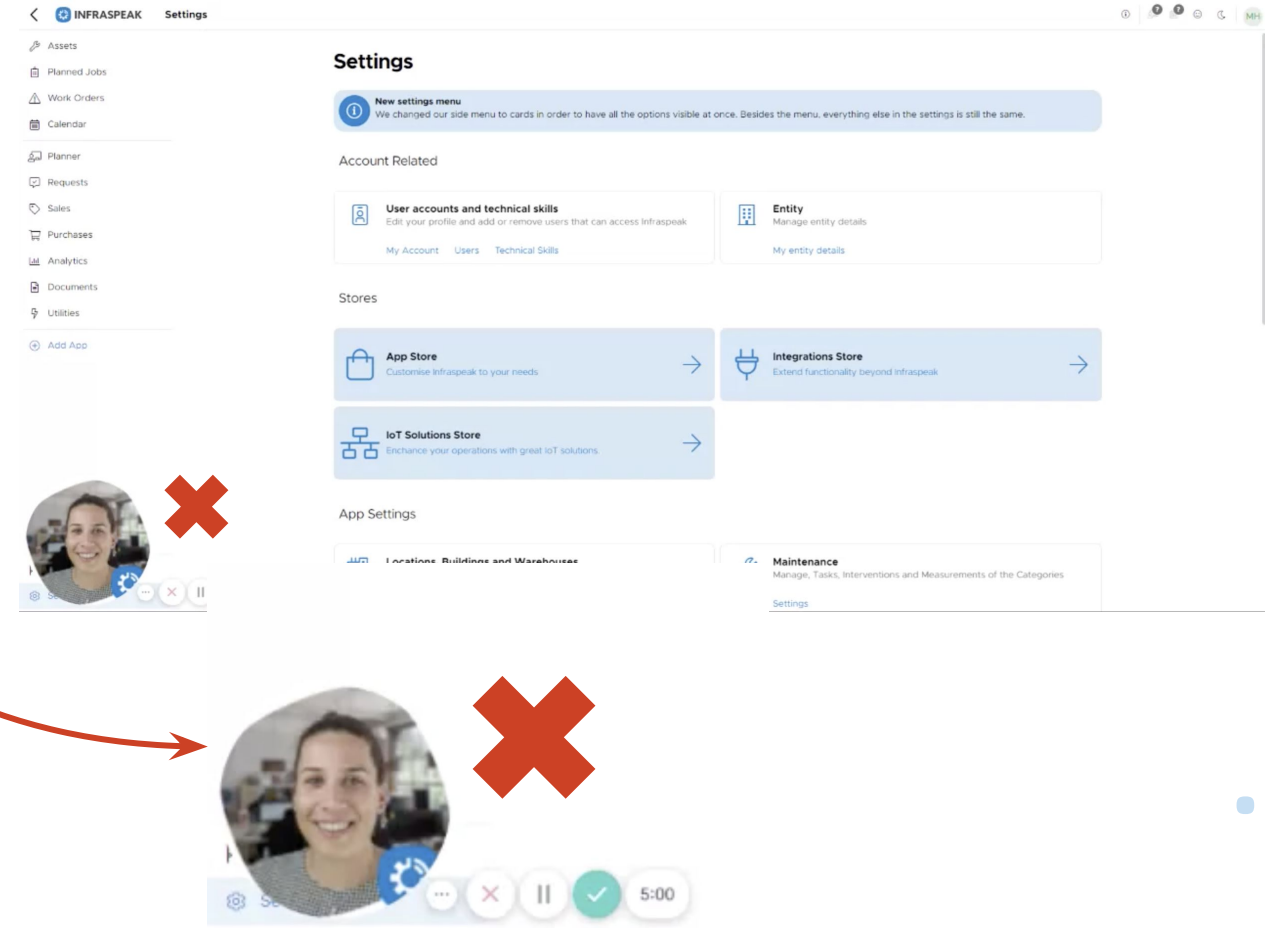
INFRASPEAK Settings

MH

Assets
Planned Jobs
Work Orders
Calendar
Planner
Requests
Sales
Purchases
Analytics
Documents
Utilities
Add App

Settings

New settings menu
We changed our side menu to cards in order to have all the options visible at once. Besides the menu, everything else in the settings is still the same.

Account Related

User accounts and technical skills
Edit your profile and add or remove users that can access Infraspeak
My Account Users Technical Skills

Entity
Manage entity details
My entity details

Stores

App Store
Customise Infraspeak to your needs

Integrations Store
Extend functionality beyond Infraspeak

IoT Solutions Store
Enchance your operations with great IoT solutions

App Settings

Locations, Buildings and Warehouses

Maintenance
Manage, Tasks, Interventions and Measurements of the Categories
Settings

5:00